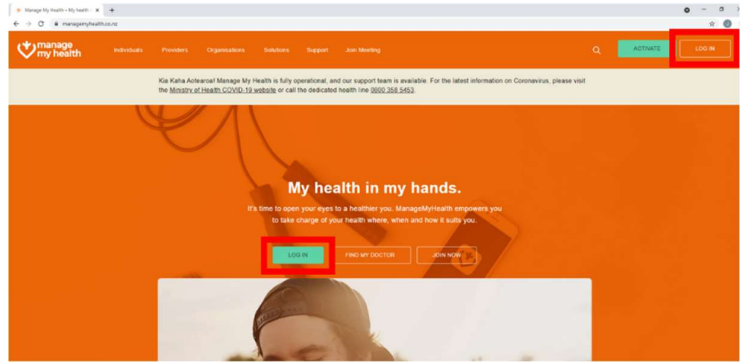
Manage My Health – My health ×
managemyhealth.co.nz

manage my health
Individuals Providers Organisations Solutions Support Join Meeting
ACTIVATE
LOG IN

Kia Kaha Aotearoa! Manage My Health is fully operational, and our support team is available. For the latest information on Coronavirus, please visit the Ministry of Health COVID-19 website or call the dedicated health line 0800 358 5453.

My health in my hands.

It's time to open your eyes to a healthier you. ManageMyHealth empowers you to take charge of your health where, when and how it suits you.

LOG IN
FIND MY DOCTOR
JOIN NOW